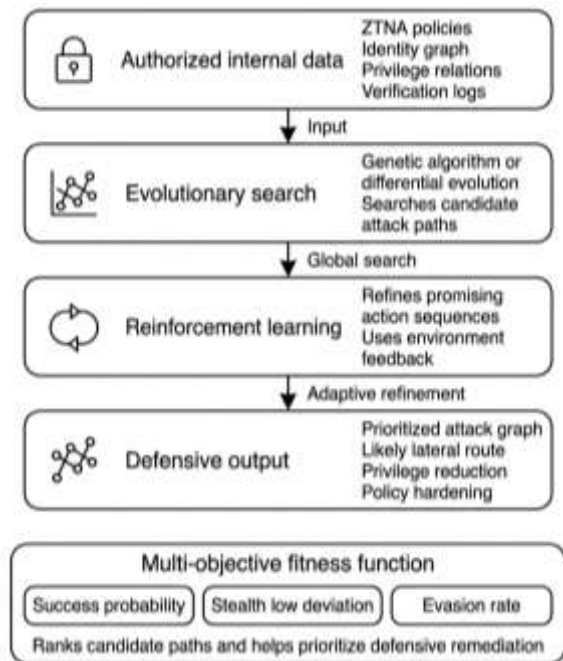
Authorized internal data

ZTNA policies
Identity graph
Privilege relations
Verification logs

Input

Evolutionary search

Genetic algorithm or differential evolution
Searches candidate attack paths

Global search

Reinforcement learning

Refines promising action sequences
Uses environment feedback

Adaptive refinement

Defensive output

Prioritized attack graph
Likely lateral route
Privilege reduction
Policy hardening

Multi-objective fitness function

Success probability

Stealth low deviation

Evasion rate

Ranks candidate paths and helps prioritize defensive remediation